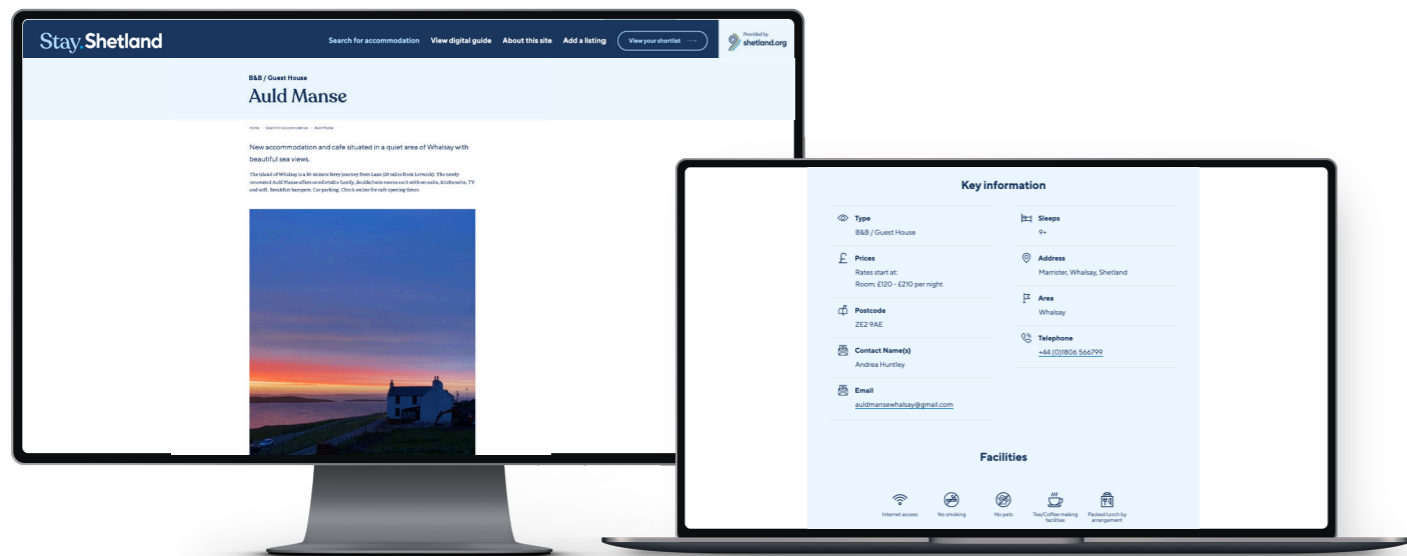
Stay.Shetland

Search for accommodation View digital guide About this site Add a listing View your shortlist

Provided by shetland.org

B&B / Guest House

Auld Manse

Home › Search for accommodation › Auld Manse

New accommodation and cafe situated in a quiet area of Whalsay with beautiful sea views.

The island of Whalsay is a 30-minute ferry journey from Laxo (20 miles from Lerwick). The newly renovated Auld Manse offers comfortable family, double/twin rooms each with en-suite, kitchenette, TV and wifi. Breakfast hampers. Car parking. Check online for cafe opening times.

Key information

Type
B&B / Guest House

Prices
Rates start at:
Room: £120 - £210 per night

Postcode
ZE2 9AE

Contact Name(s)
Andrea Huntley

Email
auldmansewhalsay@gmail.com

Sleeps
9+

Address
Marrister, Whalsay, Shetland

Area
Whalsay

Telephone
+44 (0)1806 566799

Facilities

Internet access
No smoking
No pets
Tea/Coffee making facilities
Packed lunch by arrangement